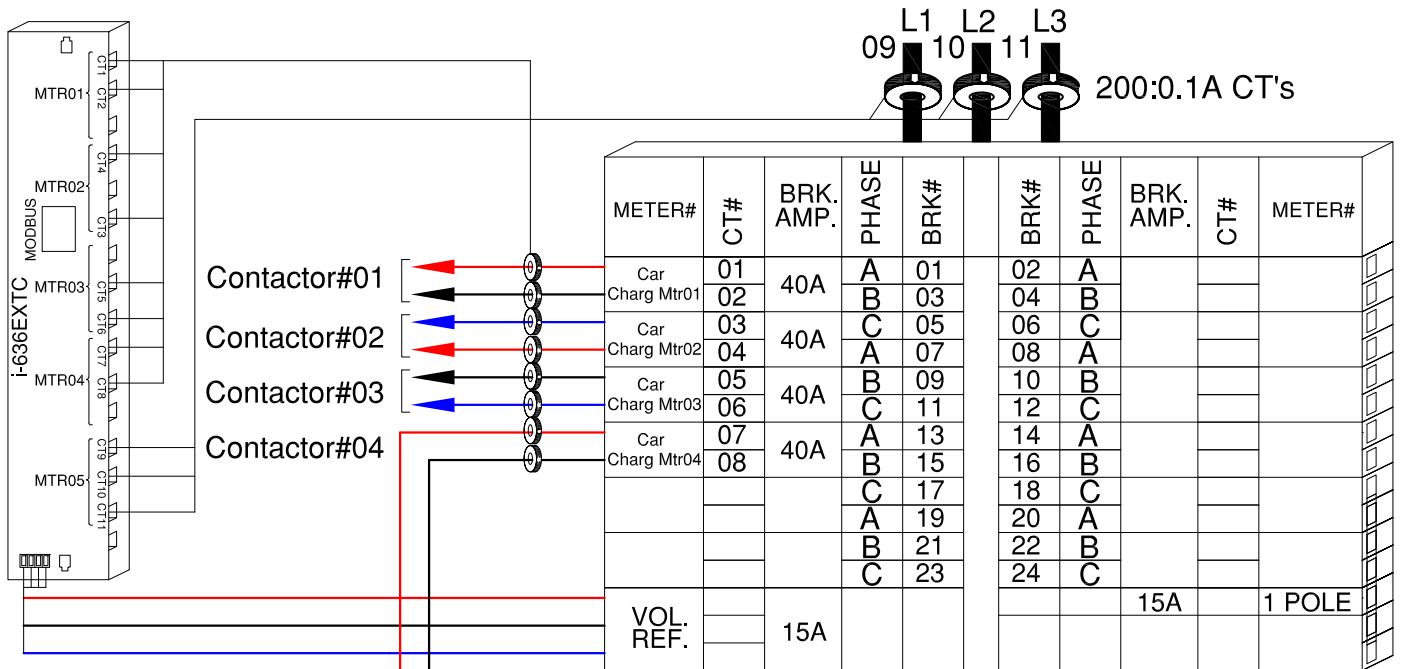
L1 L2 L3
09 10 11
200:0.1A CT's

i-636EXTC
MODBUS
MTR01
CT1
CT2
MTR02
CT4
CT3
MTR03
CT5
CT6
MTR04
CT7
CT8
MTR05
CT9
CT10
CT11

Contactor#01
Contactor#02
Contactor#03
Contactor#04

| METER# | CT# | BRK. AMP. | PHASE | BRK# | | BRK# | PHASE | BRK. AMP. | CT# | METER# |
|---|---|---|---|---|---|---|---|---|---|---|
| Car Charg Mtr01 | 01 | 40A | A | 01 | | 02 | A | | | |
| | 02 | | B | 03 | | 04 | B | | | |
| Car Charg Mtr02 | 03 | 40A | C | 05 | | 06 | C | | | |
| | 04 | | A | 07 | | 08 | A | | | |
| Car Charg Mtr03 | 05 | 40A | B | 09 | | 10 | B | | | |
| | 06 | | C | 11 | | 12 | C | | | |
| Car Charg Mtr04 | 07 | 40A | A | 13 | | 14 | A | | | |
| | 08 | | B | 15 | | 16 | B | | | |
| | | | C | 17 | | 18 | C | | | |
| | | | A | 19 | | 20 | A | | | |
| | | | B | 21 | | 22 | B | | | |
| | | | C | 23 | | 24 | C | | | |
| VOL. REF. | | 15A | | | | | | 15A | | 1 POLE |